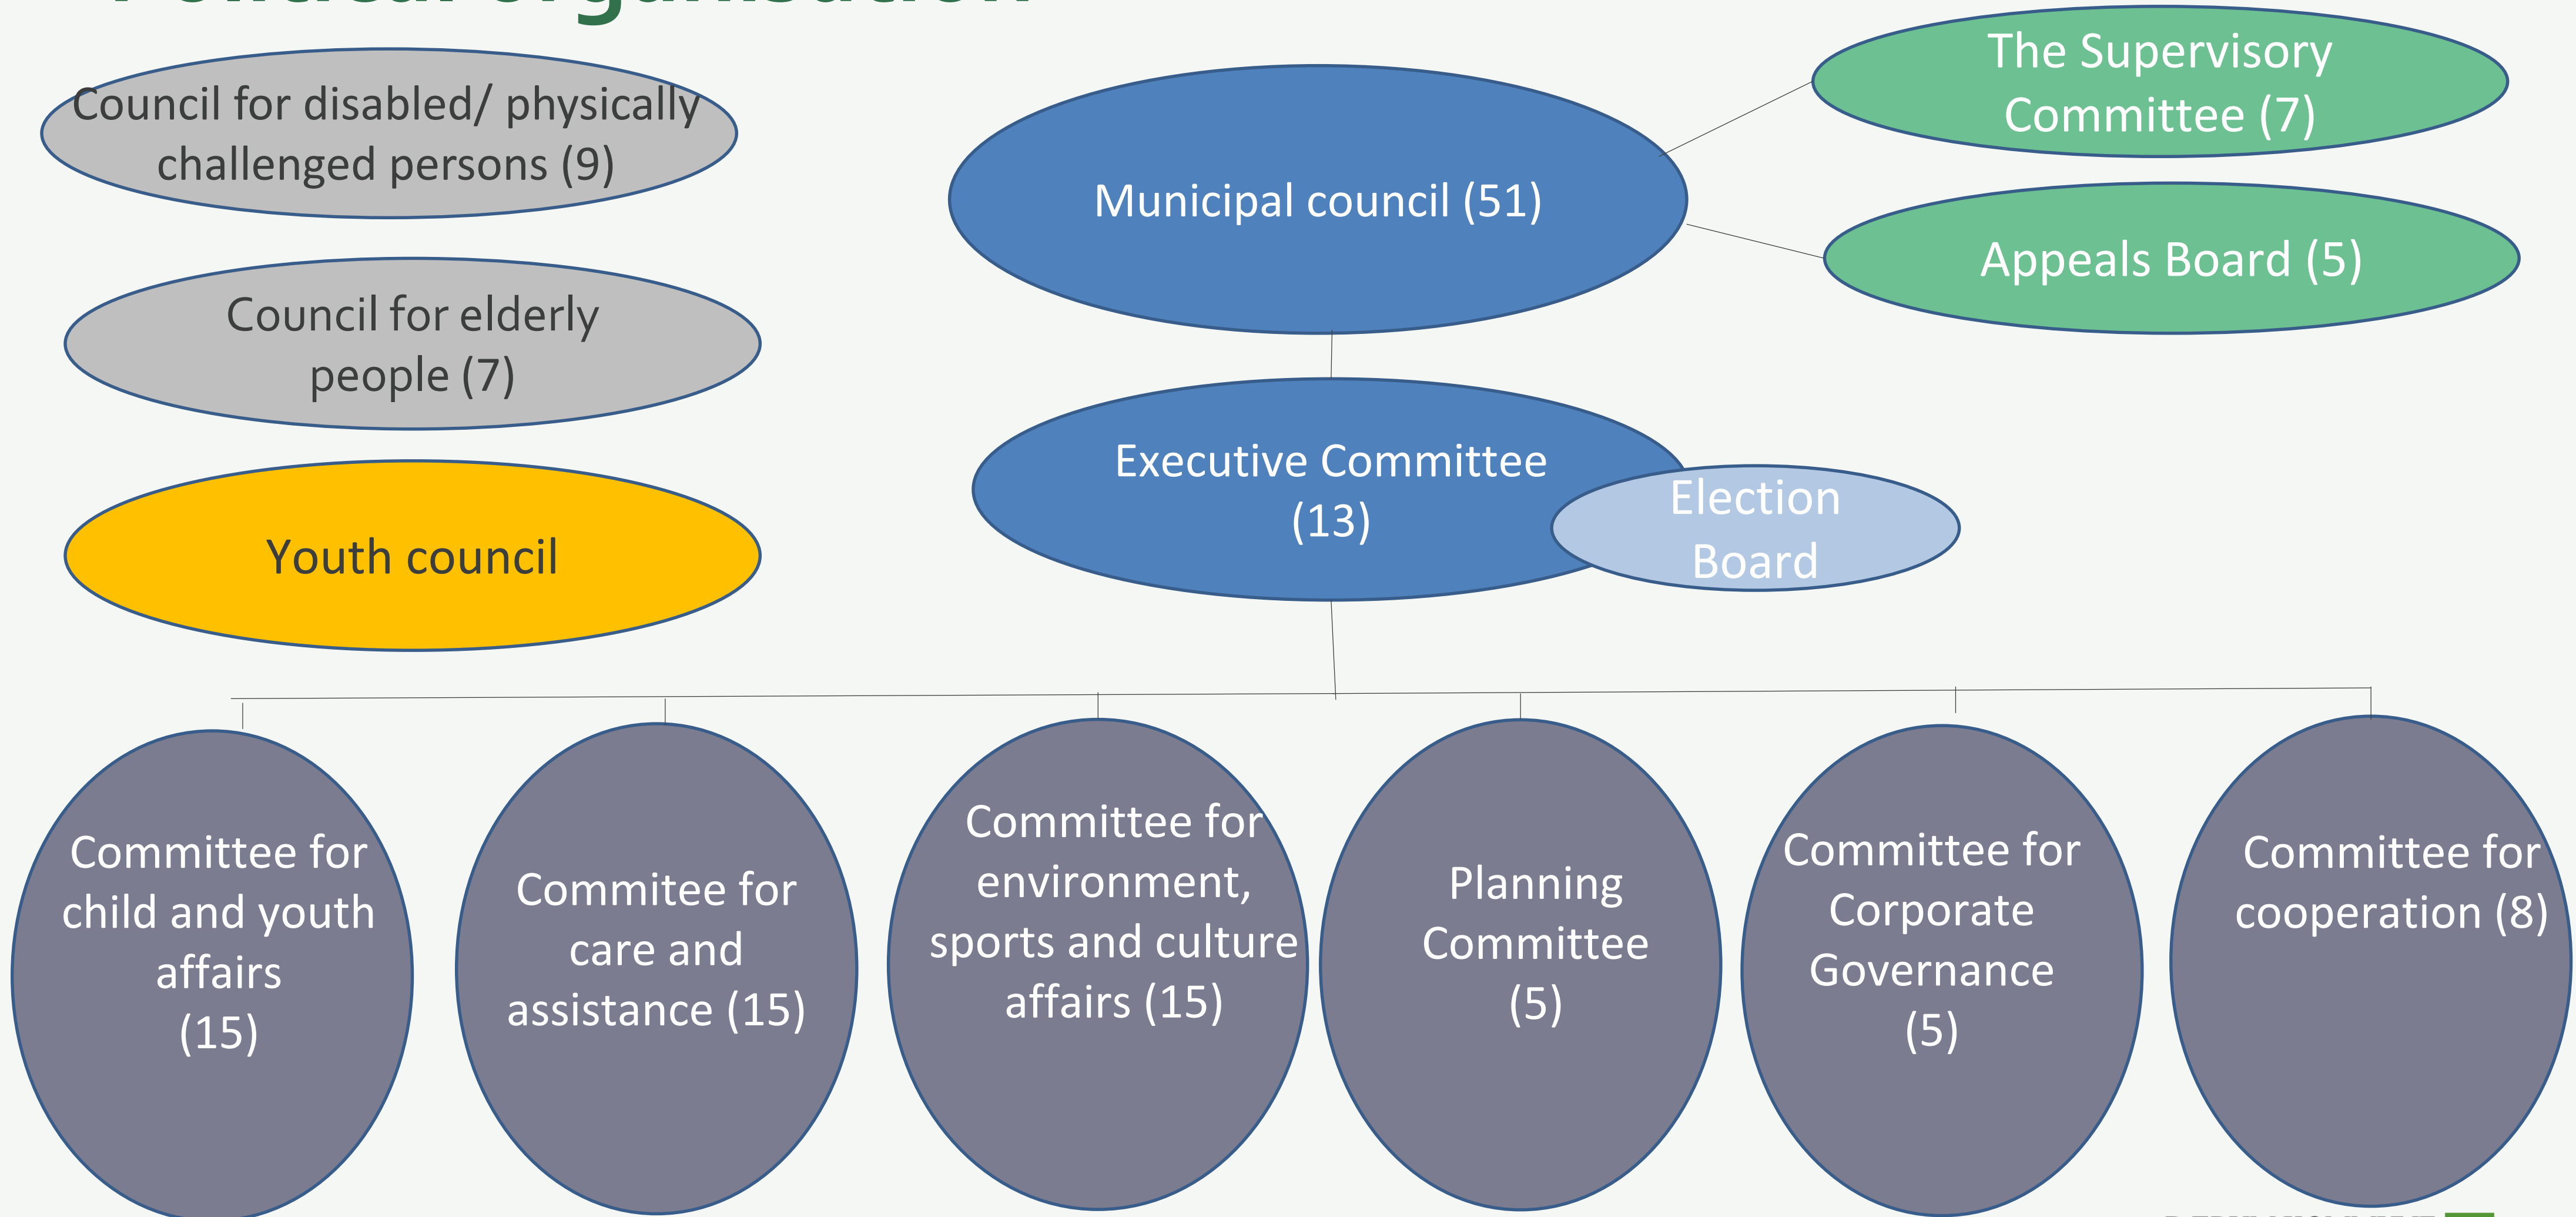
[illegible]

Council for disabled/ physically challenged persons (9)

Council for elderly people (7)

Youth council

Municipal council (51)

The Supervisory Committee (7)

Appeals Board (5)

Executive Committee (13)

Election Board

Committee for child and youth affairs (15)

Commitee for care and assistance (15)

Committee for environment, sports and culture affairs (15)

Planning Committee (5)

Committee for Corporate Governance (5)

Committee for cooperation (8)